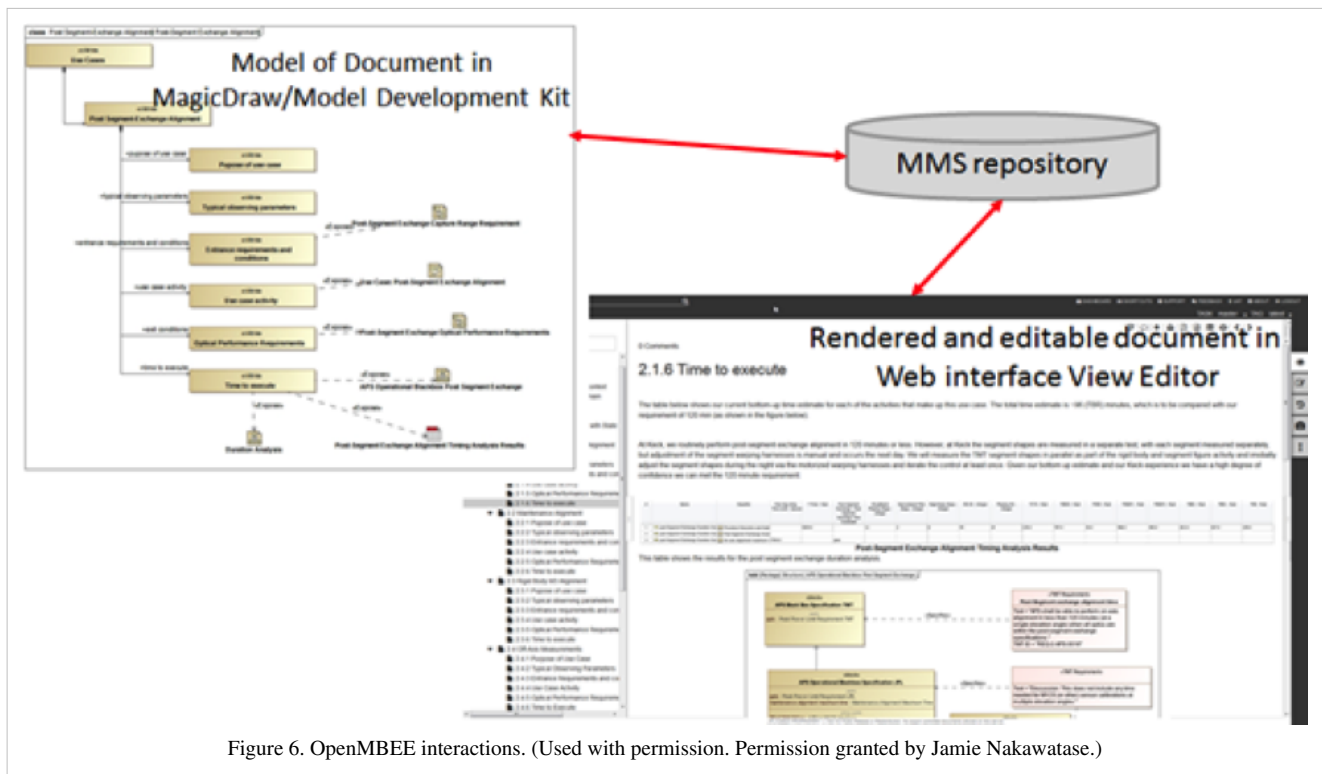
Model of Document in MagicDraw/Model Development Kit

MMS repository

Use Cases

Post Segment Exchange Alignment

Purpose of use case

Typical observing parameters

Entrance requirements and conditions

Use case activity

Optical Performance Requirements

Time to execute

Post Segment Exchange Capture Range Requirement

Use Case: Post Segment Exchange Alignment

Post Segment Exchange Optical Performance Requirements

APS Operational Electron Post Segment Exchange

Post Segment Exchange Alignment Timing Analysis Results

Duration Analysis

Rendered and editable document in Web interface View Editor

0 Comments

2.1.6 Time to execute

The table below shows our current bottom-up time estimate for each of the activities that make up this use case. The total time estimate is 126 (TBR) minutes, which is to be compared with our requirement of 120 min (as shown in the figure below).

Post Segment Exchange Alignment Timing Analysis Results

This table shows the results for the post segment exchange duration analysis.

2.1.6 Time to execute

2.2 Maintenance Alignment

2.2.1 Purpose of use case

2.2.2 Typical observing parameters

2.2.3 Entrance requirements and co

2.2.4 Use case activity

2.2.5 Optical Performance Requireme

2.2.6 Time to execute

2.3 Rigid Body A/I Alignment

2.3.1 Purpose of use case

2.3.2 Typical observing parameters

2.3.3 Entrance requirements and co

2.3.4 Use case activity

2.3.5 Optical Performance Requireme

2.3.6 Time to execute

2.4 Off-Axis Measurements

2.4.1 Purpose of Use Case

2.4.2 Typical Observing Parameters

2.4.3 Entrance Requirements and co

2.4.4 Use Case Activity

2.4.5 Optical Performance Requireme

2.4.6 Time to Execute

APS Mock Bus Specification TMT

APS Operational Machine Specification JPL

Figure 6. OpenMBEE interactions. (Used with permission. Permission granted by Jamie Nakawatase.)